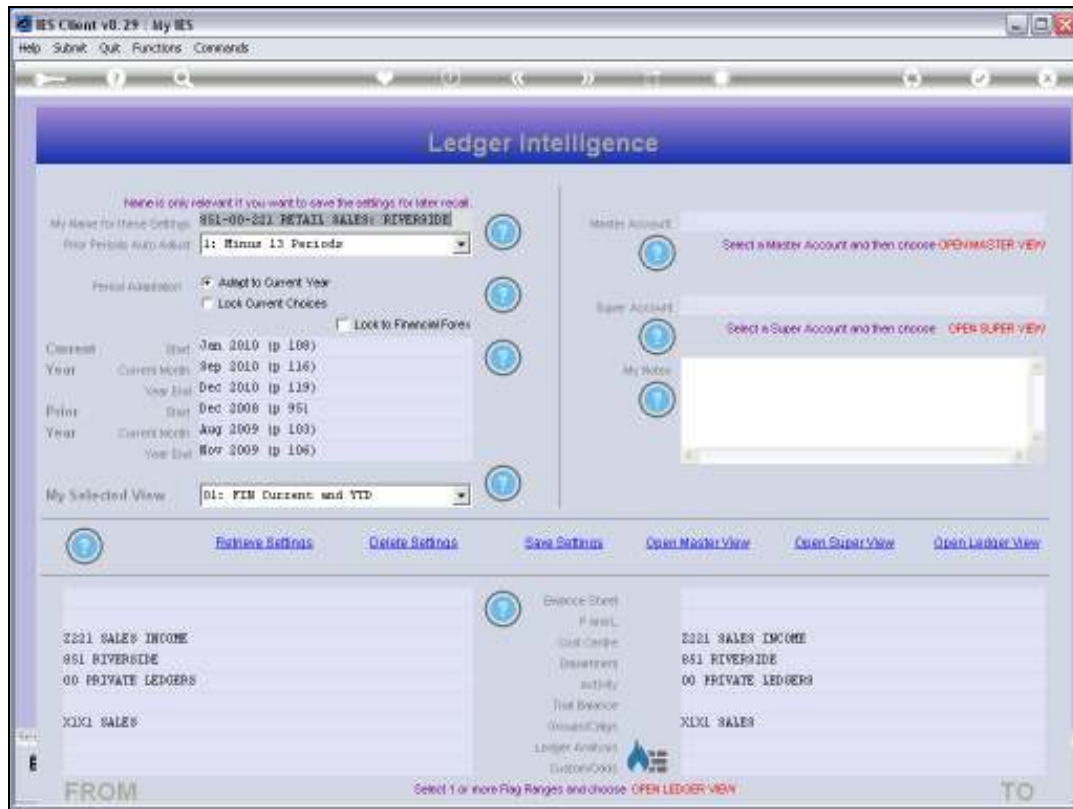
IES Client v8.29 : My IES

Help Submit Quit Functions Commands

Ledger Intelligence

Name is only relevant if you want to save the settings for later recall.

My Name for these Settings 851-00-221 RETAIL SALES: RIVERSIDE

Prior Periods Auto Adjust 1: Minus 13 Periods

Period Adaptation Adapt to Current Year

Lock Current Choices

Lock to Financial Fores

Current Year Start Jan 2010 (p 108)

Current Month Sep 2010 (p 116)

Year End Dec 2010 (p 119)

Prior Year Start Dec 2008 (p 95)

Current Month Aug 2009 (p 103)

Year End Nov 2009 (p 106)

My Selected View 01: FIN Current and YTD

Master Account

Select a Master Account and then choose OPEN MASTER VIEW

Super Account

Select a Super Account and then choose OPEN SUPER VIEW

My Notes

Retrieve Settings Delete Settings Save Settings Open Master View Open Super View Open Ledger View

Z221 SALES INCOME
851 RIVERSIDE
00 PRIVATE LEDGERS

X1X1 SALES

Balance Sheet
P and L
Cost Centre
Department
Activity
Trial Balance
Groups/Cntgs
Ledger Analysis
Custom/Odds

Z221 SALES INCOME
851 RIVERSIDE
00 PRIVATE LEDGERS

X1X1 SALES

FROM

Select 1 or more Flag Ranges and choose OPEN LEDGER VIEW

TO